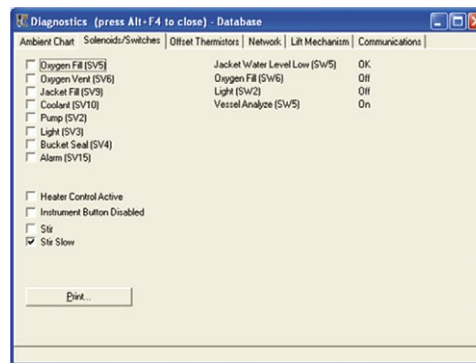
Diagnostics (press Alt+F4 to close) - Database

Ambient Chart | Solenoids/Switches | Offset Thermistors | Network | Lift Mechanism | Communications

Oxygen Fill (SV5)
Oxygen Vent (SV6)
Jacket Fill (SV9)
Coolant (SV10)
Pump (SV2)
Light (SV3)
Bucket Seal (SV4)
Alarm (SV15)

| | |
|---|---|
| Jacket Water Level Low (SW5) | OK |
| Oxygen Fill (SW6) | Off |
| Light (SW2) | Off |
| Vessel Analyze (SW5) | On |

Heater Control Active
Instrument Button Disabled

Stir
Stir Slow

Print...